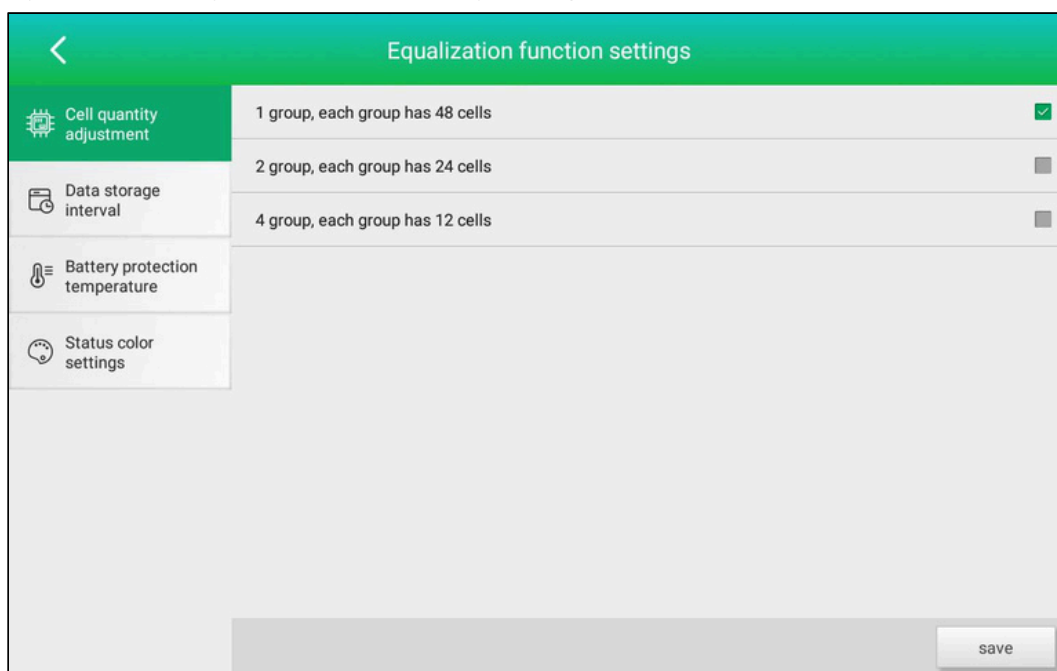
Equalization function settings

Cell quantity adjustment

Data storage interval

Battery protection temperature

Status color settings

1 group, each group has 48 cells

2 group, each group has 24 cells

4 group, each group has 12 cells

save